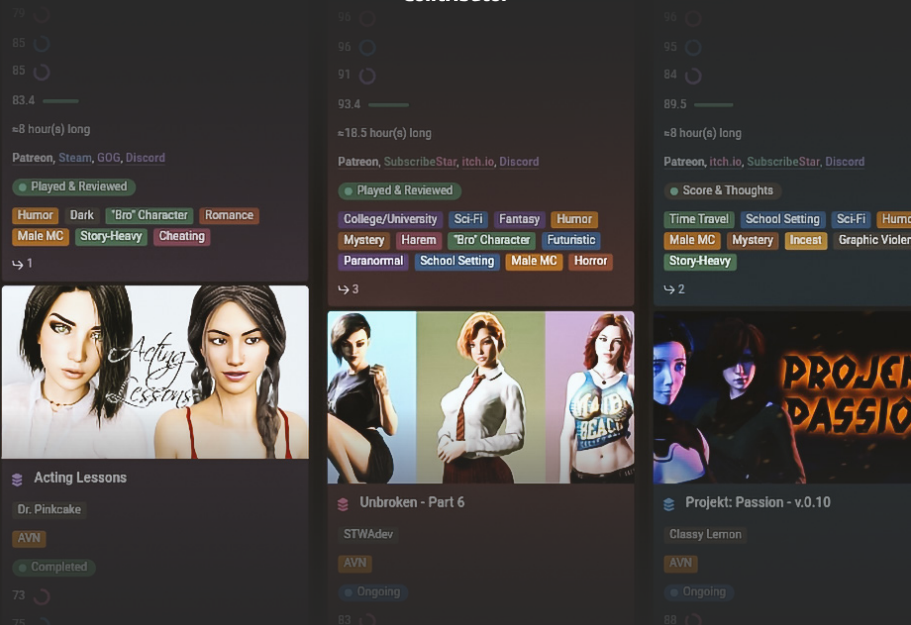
79
85
85
83.4
≈8 hour(s) long
Patreon, Steam, GOG, Discord
Played & Reviewed
Humor Dark "Bro" Character Romance Male MC Story-Heavy Cheating
1
Acting Lessons
Acting Lessons
Dr. Pinkcake
AVN
Completed
73
75

96
96
91
93.4
≈18.5 hour(s) long
Patreon, SubscribeStar, itch.io, Discord
Played & Reviewed
College/University Sci-Fi Fantasy Humor Mystery Harem "Bro" Character Futuristic Paranormal School Setting Male MC Horror
3
Unbroken - Part 6
STWAdev
AVN
Ongoing
83

99
95
84
89.5
≈8 hour(s) long
Patreon, itch.io, SubscribeStar, Discord
Score & Thoughts
Time Travel School Setting Sci-Fi Humo Male MC Mystery Incest Graphic Violen Story-Heavy
2
PROJEK PASSIO
Projekt: Passion - v.0.10
Classy Lemon
AVN
Ongoing
88